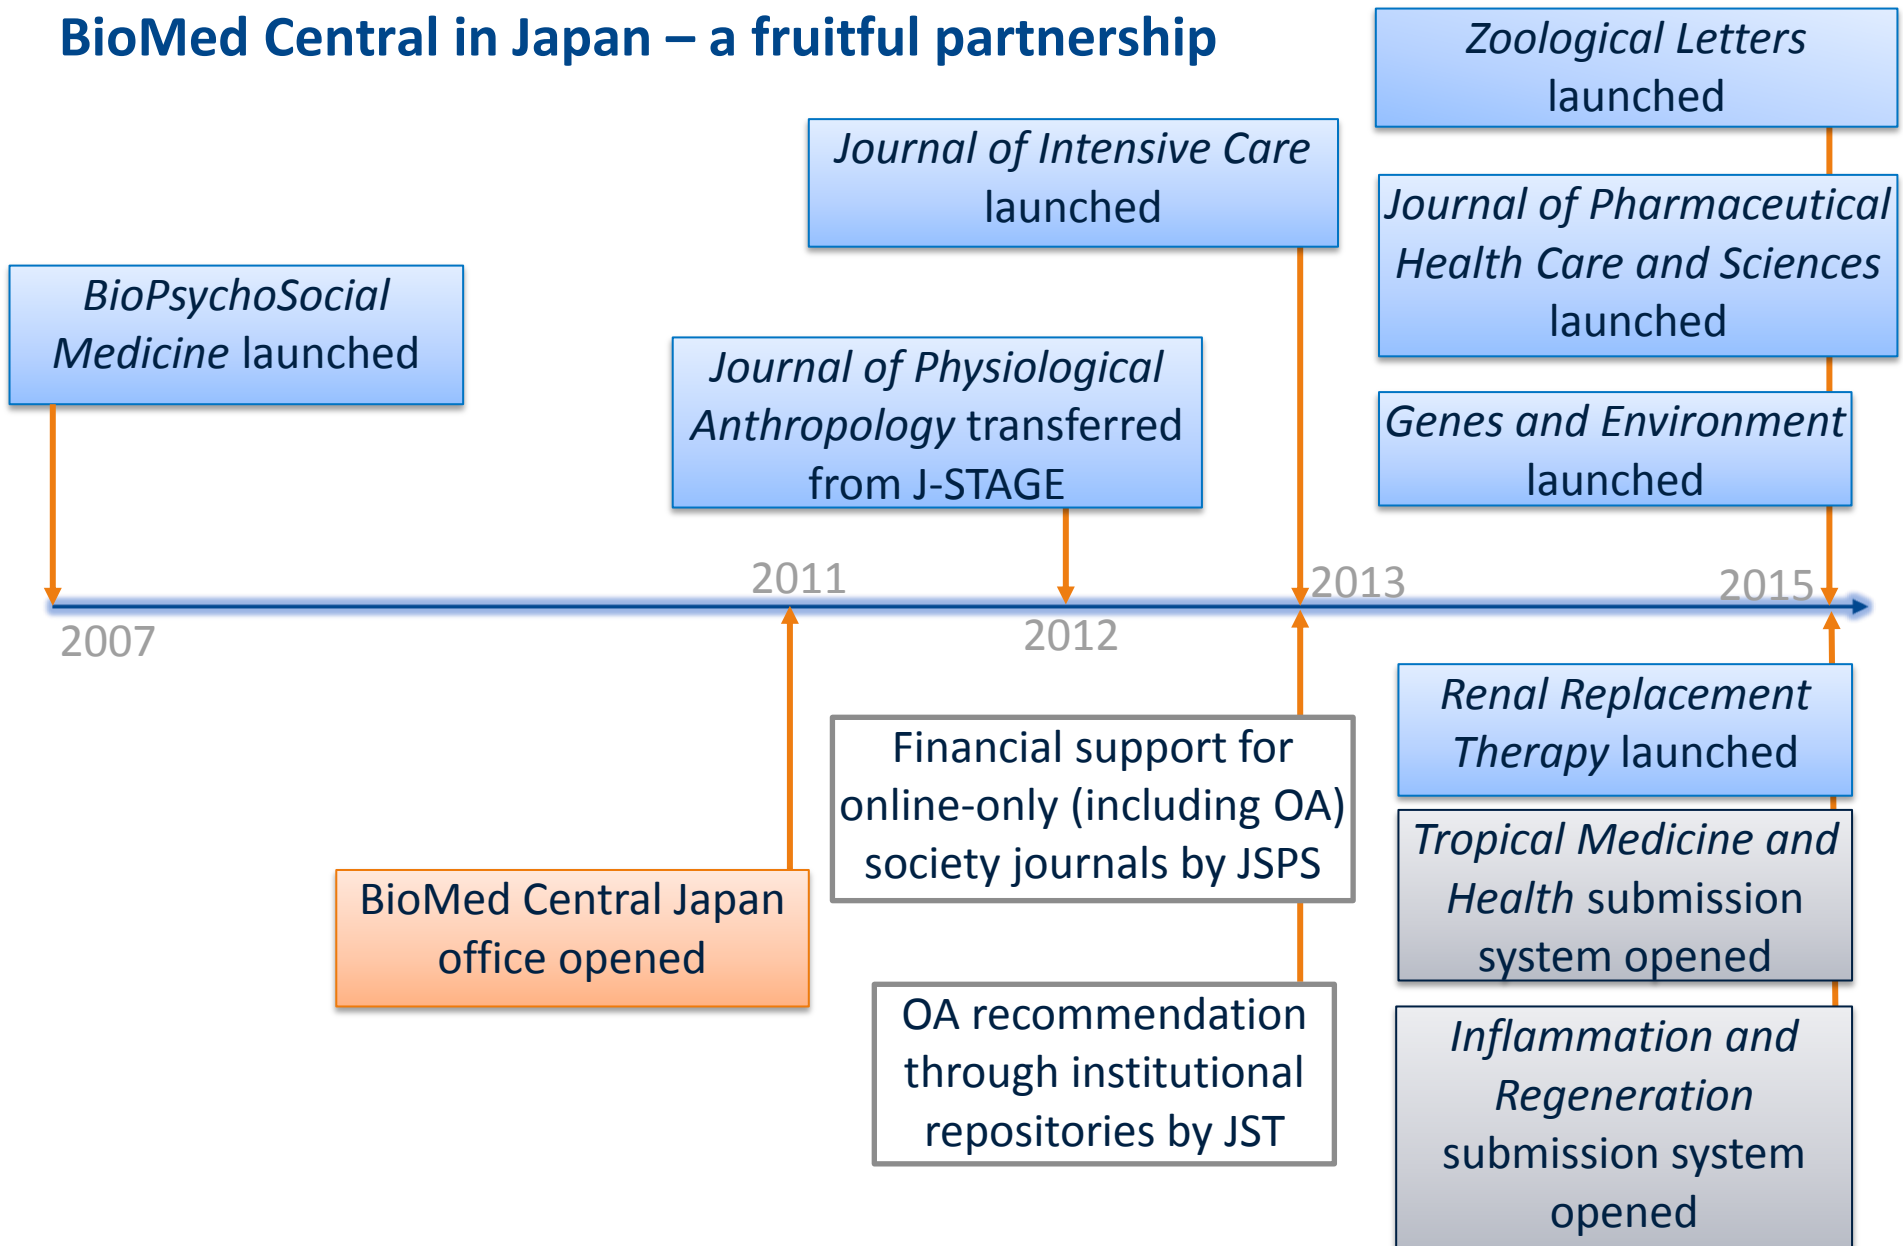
BioMed Central in Japan – a fruitful partnership

Zoological Letters launched

Journal of Intensive Care launched

Journal of Pharmaceutical Health Care and Sciences launched

BioPsychoSocial Medicine launched

Journal of Physiological Anthropology transferred from J-STAGE

Genes and Environment launched

2011

2013

2015

2007

2012

Renal Replacement Therapy launched

Financial support for online-only (including OA) society journals by JSPS

Tropical Medicine and Health submission system opened

BioMed Central Japan office opened

OA recommendation through institutional repositories by JST

Inflammation and Regeneration submission system opened